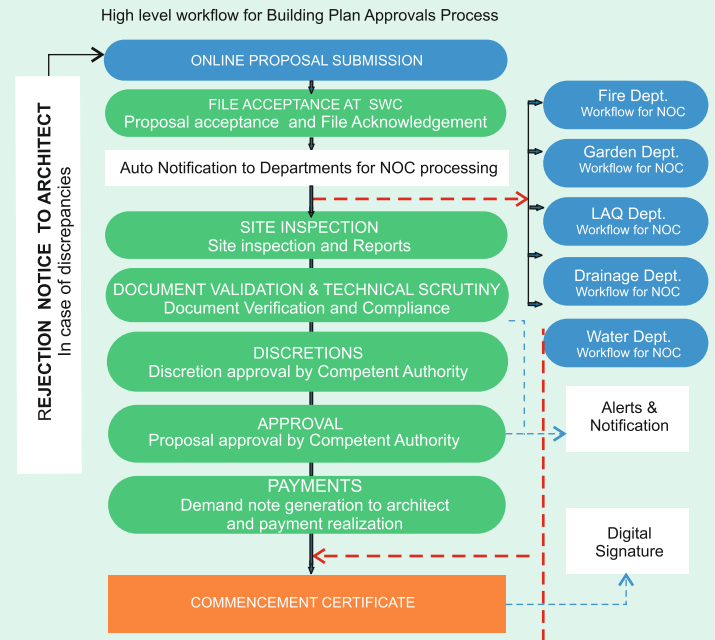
High level workflow for Building Plan Approvals Process

REJECTION NOTICE TO ARCHITECT
In case of discrepancies

ONLINE PROPOSAL SUBMISSION

FILE ACCEPTANCE AT SWC
Proposal acceptance and File Acknowledgement

Auto Notification to Departments for NOC processing

SITE INSPECTION
Site inspection and Reports

DOCUMENT VALIDATION & TECHNICAL SCRUTINY
Document Verification and Compliance

DISCRETIONS
Discretion approval by Competent Authority

APPROVAL
Proposal approval by Competent Authority

PAYMENTS
Demand note generation to architect and payment realization

COMMENCEMENT CERTIFICATE

Fire Dept.
Workflow for NOC

Garden Dept.
Workflow for NOC

LAQ Dept.
Workflow for NOC

Drainage Dept.
Workflow for NOC

Water Dept.
Workflow for NOC

Alerts & Notification

Digital Signature